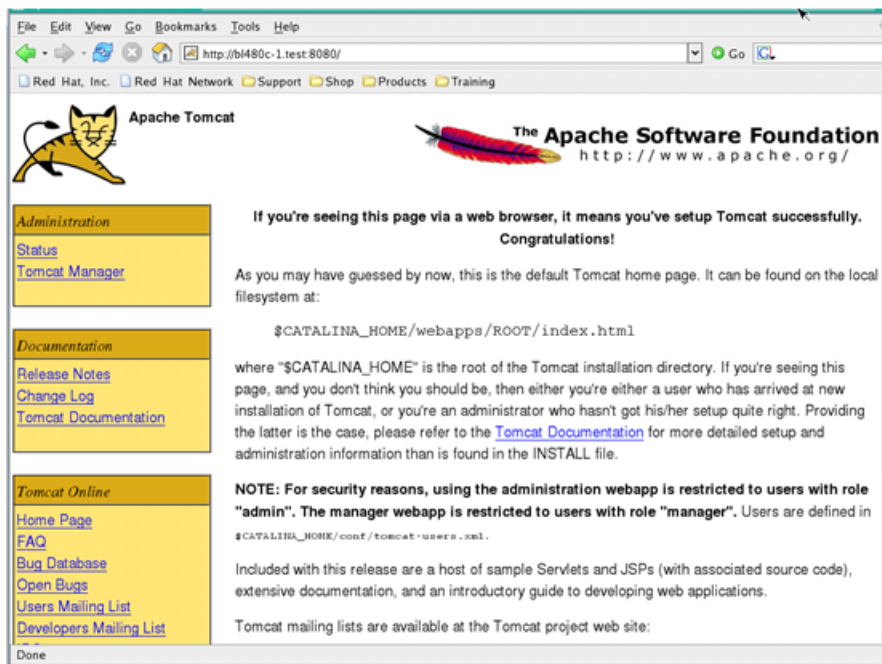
File Edit View Go Bookmarks Tools Help

http://bl480c-1.test:8080/

Go

Red Hat, Inc. Red Hat Network Support Shop Products Training

Apache Tomcat

The Apache Software Foundation
http://www.apache.org/

Administration
Status
Tomcat Manager

Documentation
Release Notes
Change Log
Tomcat Documentation

Tomcat Online
Home Page
FAQ
Bug Database
Open Bugs
Users Mailing List
Developers Mailing List

If you're seeing this page via a web browser, it means you've setup Tomcat successfully. Congratulations!

As you may have guessed by now, this is the default Tomcat home page. It can be found on the local filesystem at:

$CATALINA_HOME/webapps/ROOT/index.html

where "$CATALINA_HOME" is the root of the Tomcat installation directory. If you're seeing this page, and you don't think you should be, then either you're either a user who has arrived at new installation of Tomcat, or you're an administrator who hasn't got his/her setup quite right. Providing the latter is the case, please refer to the Tomcat Documentation for more detailed setup and administration information than is found in the INSTALL file.

NOTE: For security reasons, using the administration webapp is restricted to users with role "admin". The manager webapp is restricted to users with role "manager". Users are defined in $CATALINA_HOME/conf/tomcat-users.xml.

Included with this release are a host of sample Servlets and JSPs (with associated source code), extensive documentation, and an introductory guide to developing web applications.

Tomcat mailing lists are available at the Tomcat project web site:

Done